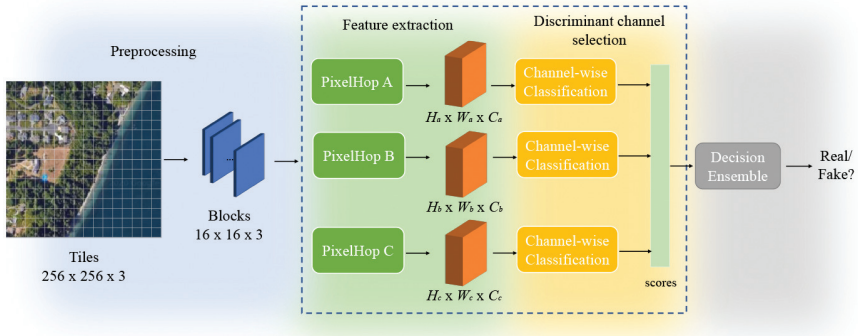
Preprocessing

Tiles
256 x 256 x 3

Blocks
16 x 16 x 3

Feature extraction

Discriminant channel selection

PixelHop A

$H_a$ x $W_a$ x $C_a$

Channel-wise Classification

PixelHop B

$H_b$ x $W_b$ x $C_b$

Channel-wise Classification

PixelHop C

$H_c$ x $W_c$ x $C_c$

Channel-wise Classification

scores

Decision Ensemble

Real/ Fake?